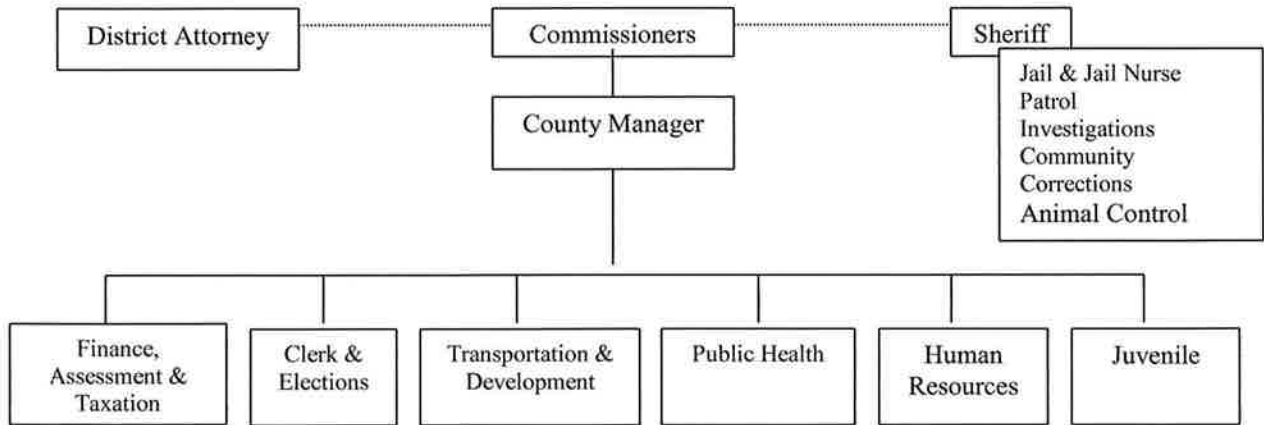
District Attorney

Commissioners

Sheriff

Jail & Jail Nurse
Patrol
Investigations
Community Corrections
Animal Control

County Manager

Finance, Assessment & Taxation

Clerk & Elections

Transportation & Development

Public Health

Human Resources

Juvenile